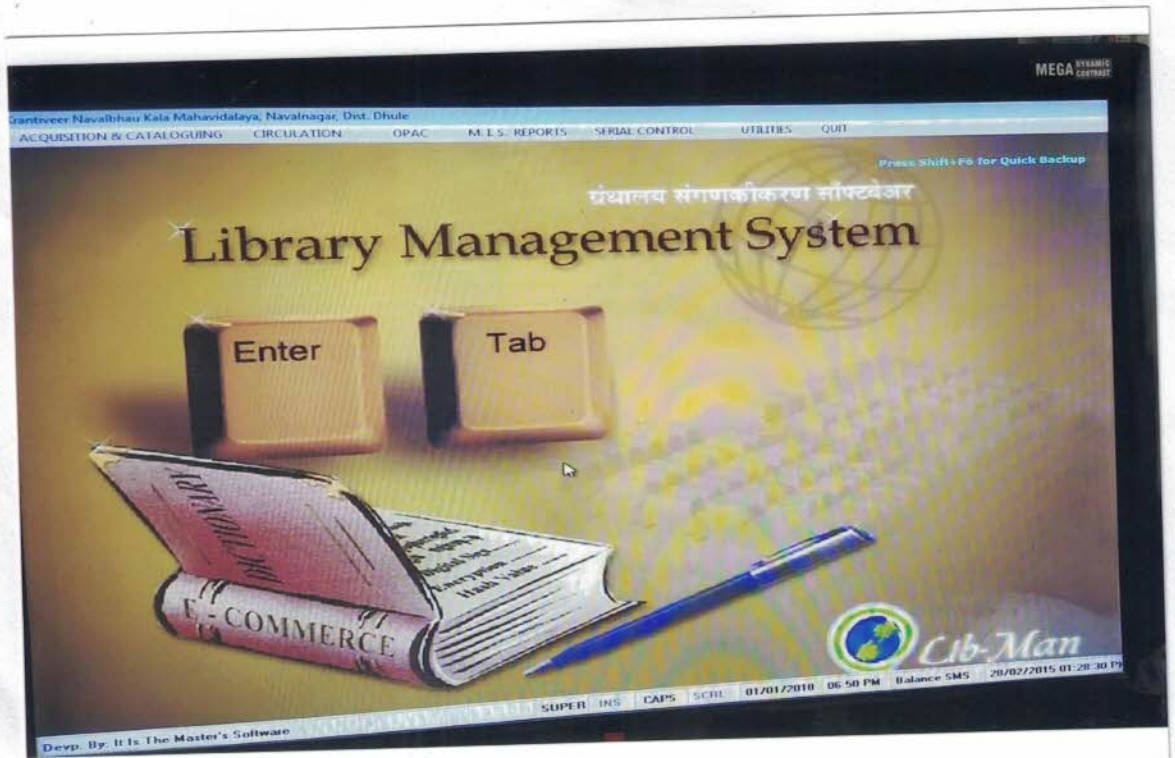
MEGA DYNAMIC CONTRAST

rantiveer Navalbhau Kala Mahavidalaya, Navalnagar, Dist. Dhule

ACQUISITION & CATALOGUING CIRCULATION OPAC M.I.S. REPORTS SERIAL CONTROL UTILITIES QUIT

Press Shift+F6 for Quick Backup

ग्रंथालय संगणकीकरण सॉफ्टवेअर

Library Management System

Enter

Tab

DICTIONARY

E-COMMERCE

Lib-Man

SUPER INS CAPS SCRL 01/01/2010 06:50 PM Balance SMS 28/02/2015 01:28:30 P

Devp. By: It Is The Master's Software